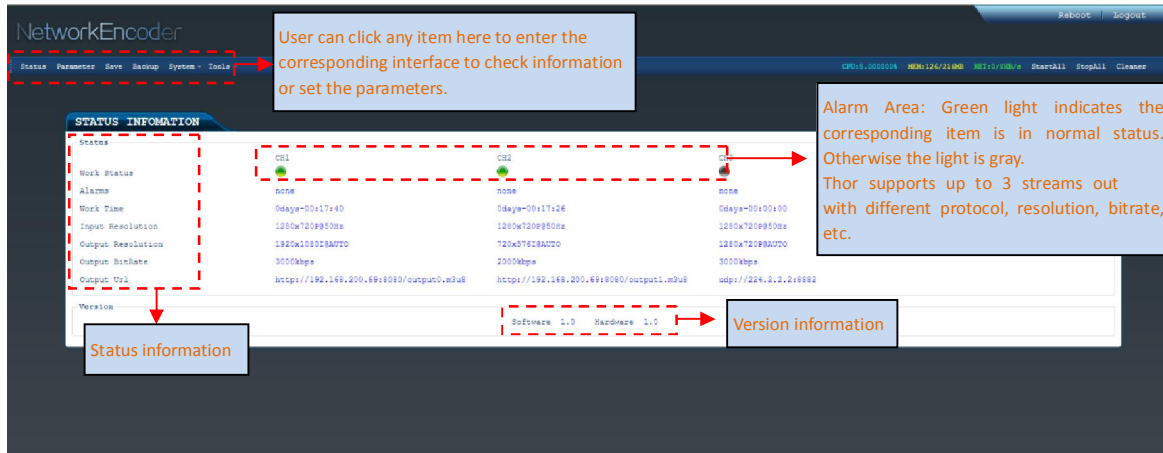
NetworkEncoder

Reboot | Logout

Status Parameter Save Backup System Tools

User can click any item here to enter the corresponding interface to check information or set the parameters.

CPU:5.0000004 MEM:126/216MB NET:0/0KB/s StartAll StopAll Cleaner

STATUS INFOMATION

Status

| | CH1 | CH2 | CH3 |
|---|---|---|---|
| Work Status | | | |
| Alarms | none | none | none |
| Work Time | 0days-00:17:40 | 0days-00:17:26 | 0days-00:00:00 |
| Input Resolution | 1280x720P@50Hz | 1280x720P@50Hz | 1280x720P@50Hz |
| Output Resolution | 1920x1080I@AUTO | 720x576I@AUTO | 1280x720P@AUTO |
| Output BitRate | 3000kbps | 2000kbps | 3000kbps |
| Output Url | http://192.168.200.69:8080/output0.m3u8 | http://192.168.200.69:8080/output1.m3u8 | udp://224.2.2.2:8882 |

Alarm Area: Green light indicates the corresponding item is in normal status. Otherwise the light is gray.
Thor supports up to 3 streams out with different protocol, resolution, bitrate, etc.

Version

Software 1.3 Hardware 1.0

Version information

Status information